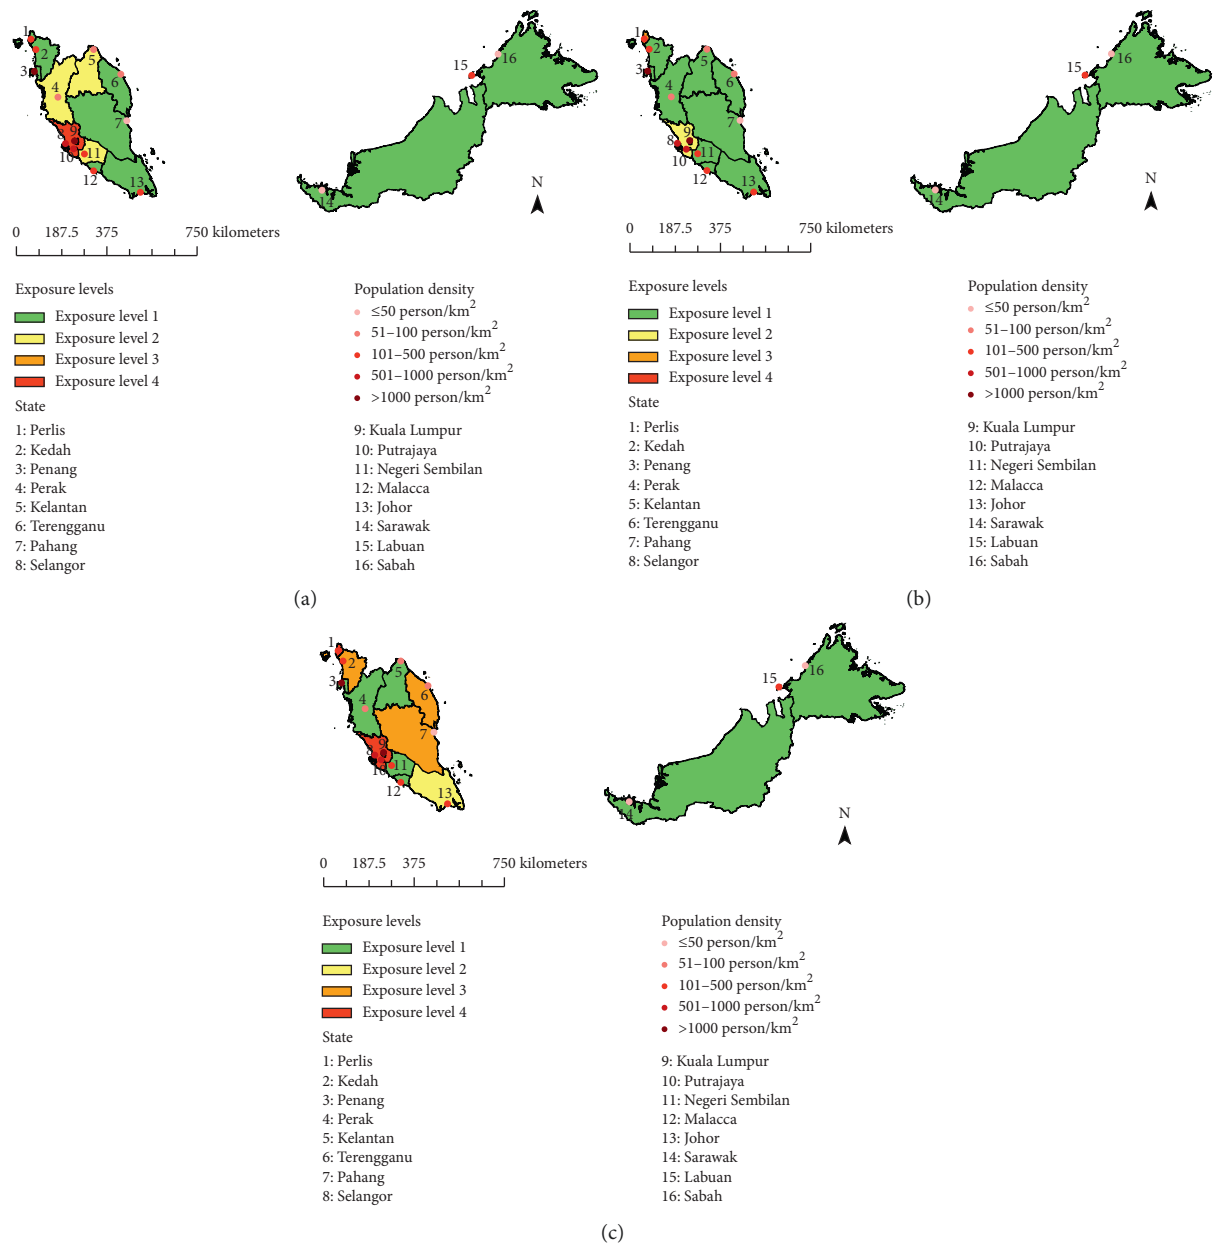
1
2
3
4
5
6
7
8
9
10
11
12
13
15
16
14
N

0 187.5 375 750 kilometers

Exposure levels
Exposure level 1
Exposure level 2
Exposure level 3
Exposure level 4
State
1: Perlis
2: Kedah
3: Penang
4: Perak
5: Kelantan
6: Terengganu
7: Pahang
8: Selangor

Population density
$\leq$50 person/km$^2$
51–100 person/km$^2$
101–500 person/km$^2$
501–1000 person/km$^2$
>1000 person/km$^2$
9: Kuala Lumpur
10: Putrajaya
11: Negeri Sembilan
12: Malacca
13: Johor
14: Sarawak
15: Labuan
16: Sabah

(a)

1
2
3
4
5
6
7
8
9
10
11
12
13
15
16
14
N

0 187.5 375 750 kilometers

Exposure levels
Exposure level 1
Exposure level 2
Exposure level 3
Exposure level 4
State
1: Perlis
2: Kedah
3: Penang
4: Perak
5: Kelantan
6: Terengganu
7: Pahang
8: Selangor

Population density
$\leq$50 person/km$^2$
51–100 person/km$^2$
101–500 person/km$^2$
501–1000 person/km$^2$
>1000 person/km$^2$
9: Kuala Lumpur
10: Putrajaya
11: Negeri Sembilan
12: Malacca
13: Johor
14: Sarawak
15: Labuan
16: Sabah

(b)

1
2
3
4
5
6
7
9
10
11
12
13
15
16
14
N

0 187.5 375 750 kilometers

Exposure levels
Exposure level 1
Exposure level 2
Exposure level 3
Exposure level 4
State
1: Perlis
2: Kedah
3: Penang
4: Perak
5: Kelantan
6: Terengganu
7: Pahang
8: Selangor

Population density
$\leq$50 person/km$^2$
51–100 person/km$^2$
101–500 person/km$^2$
501–1000 person/km$^2$
>1000 person/km$^2$
9: Kuala Lumpur
10: Putrajaya
11: Negeri Sembilan
12: Malacca
13: Johor
14: Sarawak
15: Labuan
16: Sabah

(c)